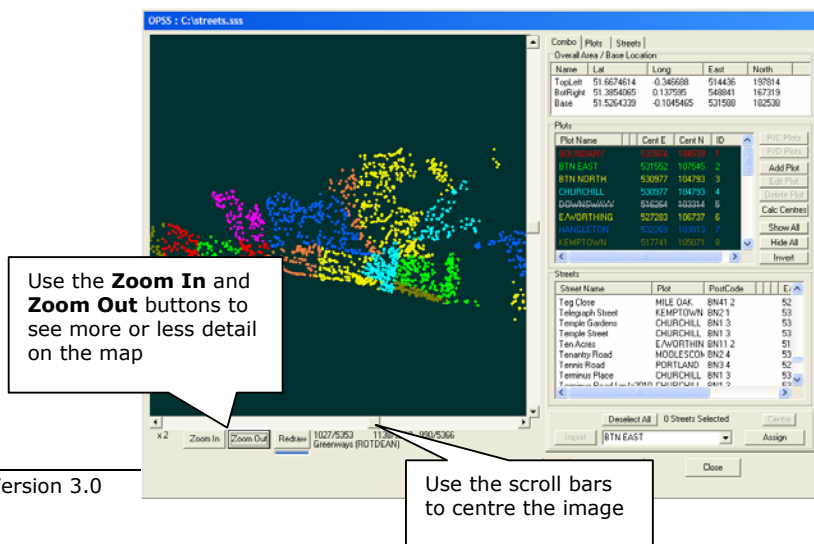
OPSS : C:\streets.sss

Combo | Plots | Streets

Overall Area / Base Location

| Name | Lat | Long | East | North |
|---|---|---|---|---|
| TopLeft | 51.6674614 | -0.346688 | 514436 | 197814 |
| BotRight | 51.3854065 | 0.137595 | 548841 | 167319 |
| Base | 51.5264339 | -0.1045465 | 531588 | 182538 |

Plots

| Plot Name | Cent E | Cent N | ID |
|---|---|---|---|
| BOUNDARY | 532874 | 104539 | 1 |
| BTN EAST | 531952 | 107545 | 2 |
| BTN NORTH | 530977 | 104793 | 3 |
| CHURCHILL | 530977 | 104793 | 4 |
| DOWNSWAY | 516264 | 103314 | 5 |
| E/WORTHING | 527283 | 106737 | 6 |
| HANGLETON | 532269 | 103813 | 7 |
| KEMPTOWN | 517741 | 105071 | 8 |

P/C Plots
P/D Plots
Add Plot
Edit Plot
Delete Plot
Calc Centres
Show All
Hide All
Invert

Streets

| Street Name | Plot | PostCode | E |
|---|---|---|---|
| Teg Close | MILE OAK | BN41 2 | 52 |
| Telegraph Street | KEMPTOWN | BN2 1 | 53 |
| Temple Gardens | CHURCHILL | BN1 3 | 53 |
| Temple Street | CHURCHILL | BN1 3 | 53 |
| Ten Acres | E/WORTHIN | BN11 2 | 51 |
| Tenantry Road | MOULSECOM | BN2 4 | 53 |
| Tennis Road | PORTLAND | BN3 4 | 52 |
| Terminus Place | CHURCHILL | BN1 3 | 53 |
| Terminus Road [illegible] | CHURCHILL | BN1 3 | |

Deselect All | 0 Streets Selected | Centre
Import | BTN EAST | Assign

x 2 | Zoom In | Zoom Out | Redraw | 1027/5353 | 113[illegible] 990/5366
Greenways (ROTDEAN)

Close

Use the **Zoom In** and **Zoom Out** buttons to see more or less detail on the map

Use the scroll bars to centre the image

ersion 3.0